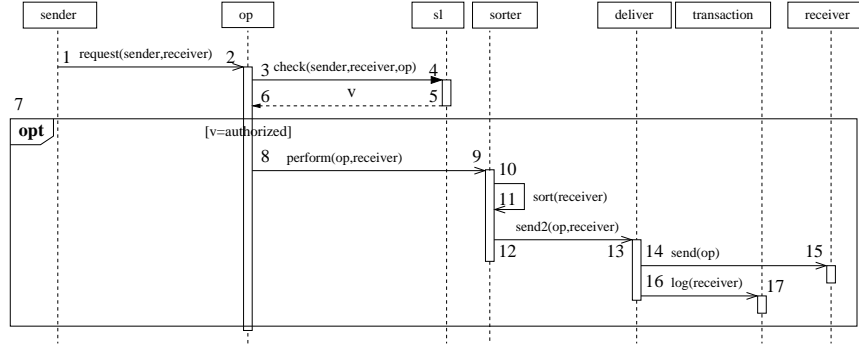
sender

op

sl

sorter

deliver

transaction

receiver

1 request(sender,receiver)

2

3 check(sender,receiver,op)

4

6

v

5

7

opt

[v=authorized]

8 perform(op,receiver)

9

10

11 sort(receiver)

send2(op,receiver)

12

13

14 send(op)

15

16 log(receiver)

17